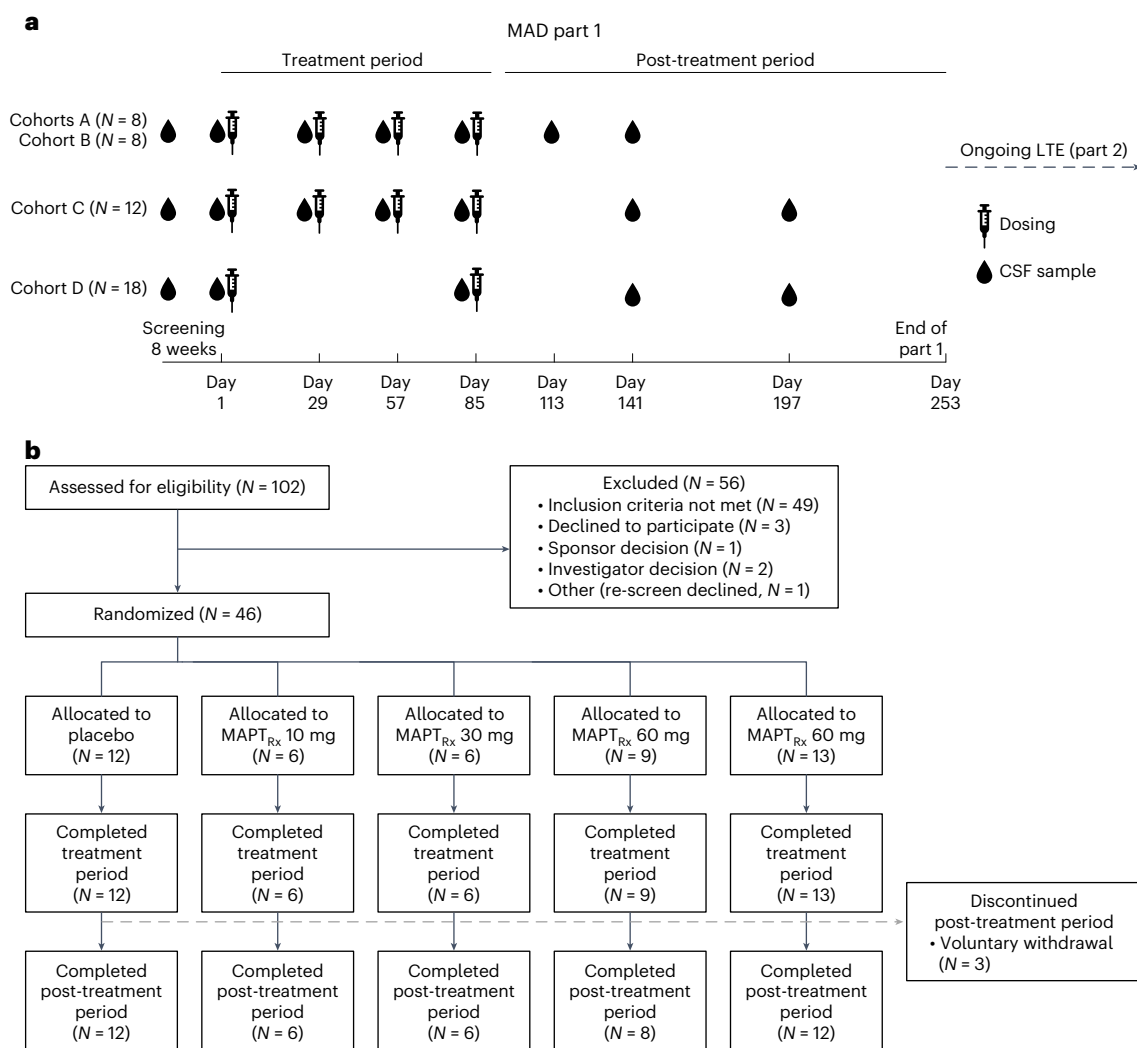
a

MAD part 1

Treatment period

Post-treatment period

Cohorts A ($N$ = 8)
Cohort B ($N$ = 8)

Ongoing LTE (part 2)

Cohort C ($N$ = 12)

Dosing

Cohort D ($N$ = 18)

CSF sample

Screening
8 weeks

End of
part 1

Day 1

Day 29

Day 57

Day 85

Day 113

Day 141

Day 197

Day 253

b

Assessed for eligibility ($N$ = 102)

Excluded ($N$ = 56)
• Inclusion criteria not met ($N$ = 49)
• Declined to participate ($N$ = 3)
• Sponsor decision ($N$ = 1)
• Investigator decision ($N$ = 2)
• Other (re-screen declined, $N$ = 1)

Randomized ($N$ = 46)

Allocated to placebo ($N$ = 12)

Allocated to $MAPT_{Rx}$ 10 mg ($N$ = 6)

Allocated to $MAPT_{Rx}$ 30 mg ($N$ = 6)

Allocated to $MAPT_{Rx}$ 60 mg ($N$ = 9)

Allocated to $MAPT_{Rx}$ 60 mg ($N$ = 13)

Completed treatment period ($N$ = 12)

Completed treatment period ($N$ = 6)

Completed treatment period ($N$ = 6)

Completed treatment period ($N$ = 9)

Completed treatment period ($N$ = 13)

Discontinued post-treatment period
• Voluntary withdrawal ($N$ = 3)

Completed post-treatment period ($N$ = 12)

Completed post-treatment period ($N$ = 6)

Completed post-treatment period ($N$ = 6)

Completed post-treatment period ($N$ = 8)

Completed post-treatment period ($N$ = 12)